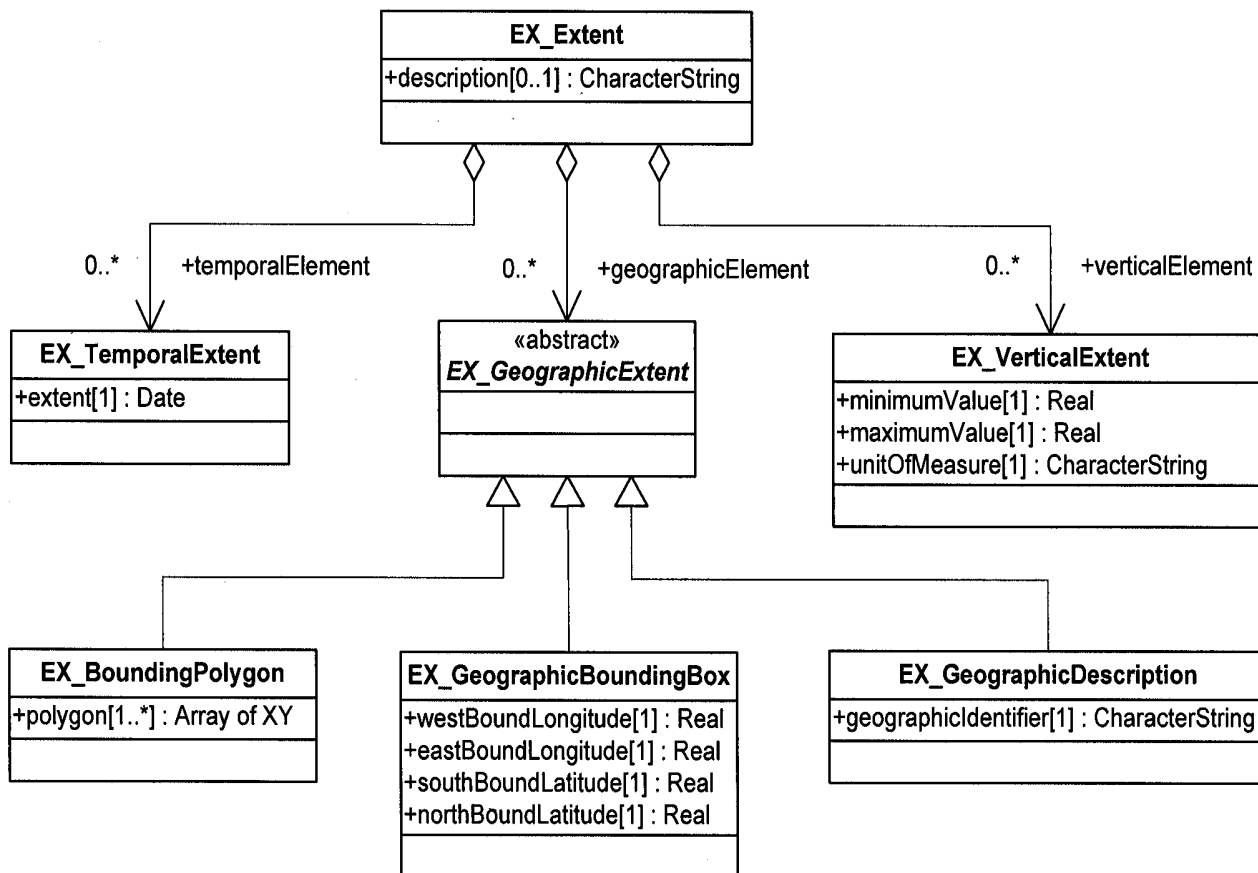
EX_Extent
+description[0..1] : CharacterString

0..* +temporalElement

0..* +geographicElement

0..* +verticalElement

EX_TemporalExtent
+extent[1] : Date

«abstract»
*EX_GeographicExtent*

EX_VerticalExtent
+minimumValue[1] : Real
+maximumValue[1] : Real
+unitOfMeasure[1] : CharacterString

EX_BoundingPolygon
+polygon[1..*] : Array of XY

EX_GeographicBoundingBox
+westBoundLongitude[1] : Real
+eastBoundLongitude[1] : Real
+southBoundLatitude[1] : Real
+northBoundLatitude[1] : Real

EX_GeographicDescription
+geographicIdentifier[1] : CharacterString